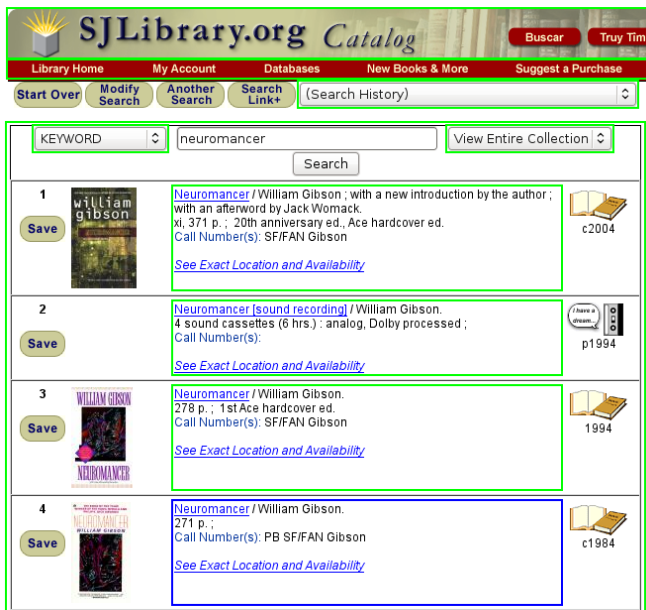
SJLibrary.org Catalog

Buscar
Truy Tim

Library Home
My Account
Databases
New Books & More
Suggest a Purchase

Start Over
Modify Search
Another Search
Search Link+
(Search History)

KEYWORD
neuromancer
View Entire Collection
Search

1
Save
william gibson
Neuromancer / William Gibson ; with a new introduction by the author ; with an afterword by Jack Womack.
xi, 371 p. ; 20th anniversary ed., Ace hardcover ed.
Call Number(s): SF/FAN Gibson
See Exact Location and Availability
c2004

2
Save
Neuromancer [sound recording] / William Gibson.
4 sound cassettes (6 hrs.) : analog, Dolby processed ;
Call Number(s):
See Exact Location and Availability
I have a dream...
p1994

3
Save
WILLIAM GIBSON
NEUROMANCER
Neuromancer / William Gibson.
278 p. ; 1st Ace hardcover ed.
Call Number(s): SF/FAN Gibson
See Exact Location and Availability
1994

4
Save
NEUROMANCER
WILLIAM GIBSON
Neuromancer / William Gibson.
271 p. ;
Call Number(s): PB SF/FAN Gibson
See Exact Location and Availability
c1984